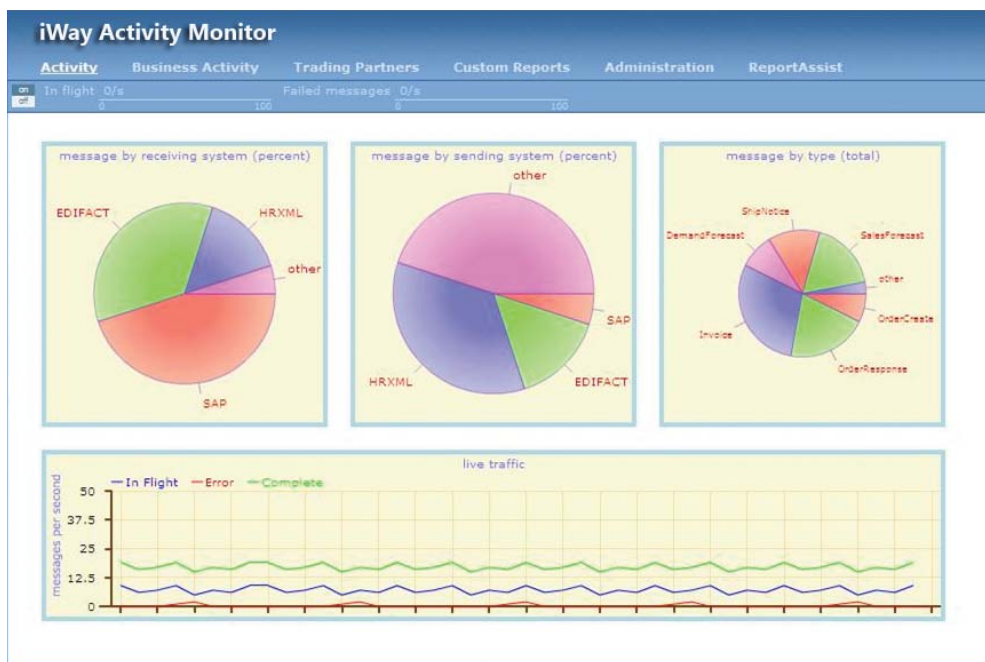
iWay Activity Monitor

Activity Business Activity Trading Partners Custom Reports Administration ReportAssist

on off In flight 0/s 0 100 Failed messages 0/s 0 100

message by receiving system (percent)

EDIFACT HRXML other SAP

message by sending system (percent)

other SAP HRXML EDIFACT

message by type (total)

ShipNotice DemandForecast SalesForecast other OrderCreate Invoice OrderResponse

live traffic

—In Flight —Error —Complete

messages per second

50
37.5
25
12.5
0